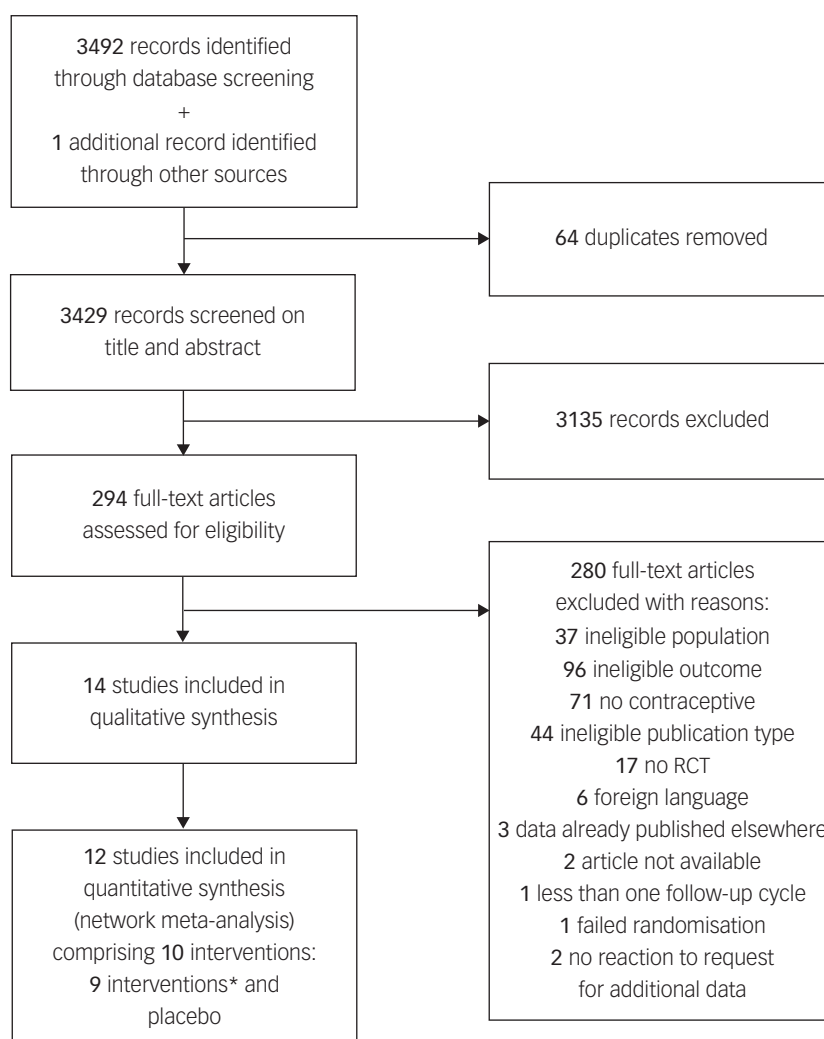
3492 records identified through database screening
+
1 additional record identified through other sources

64 duplicates removed

3429 records screened on title and abstract

3135 records excluded

294 full-text articles assessed for eligibility

280 full-text articles excluded with reasons:
37 ineligible population
96 ineligible outcome
71 no contraceptive
44 ineligible publication type
17 no RCT
6 foreign language
3 data already published elsewhere
2 article not available
1 less than one follow-up cycle
1 failed randomisation
2 no reaction to request for additional data

14 studies included in qualitative synthesis

12 studies included in quantitative synthesis (network meta-analysis) comprising 10 interventions:
9 interventions* and placebo